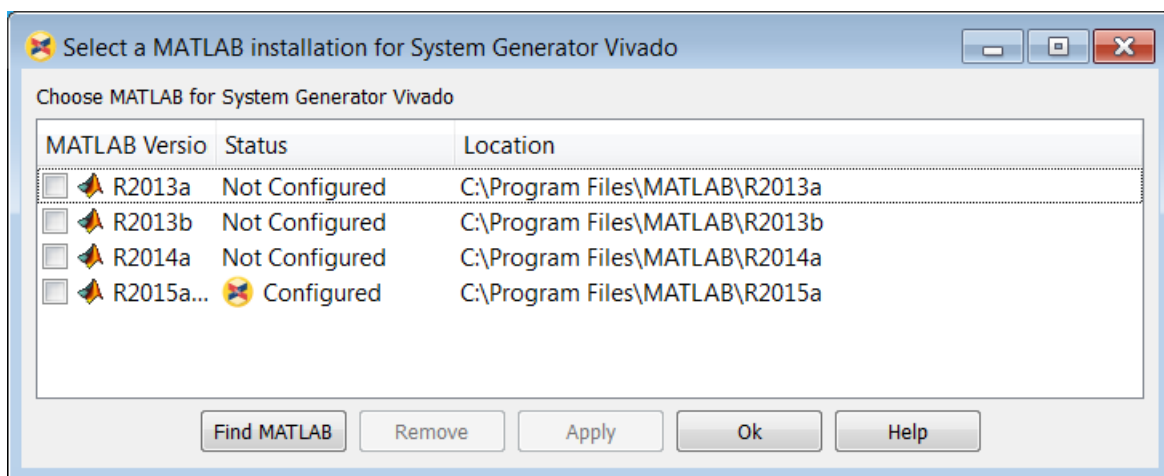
Select a MATLAB installation for System Generator Vivado

Choose MATLAB for System Generator Vivado

| MATLAB Versio | Status | Location |
|---|---|---|
| R2013a | Not Configured | C:\Program Files\MATLAB\R2013a |
| R2013b | Not Configured | C:\Program Files\MATLAB\R2013b |
| R2014a | Not Configured | C:\Program Files\MATLAB\R2014a |
| R2015a... | Configured | C:\Program Files\MATLAB\R2015a |

Find MATLAB Remove Apply Ok Help